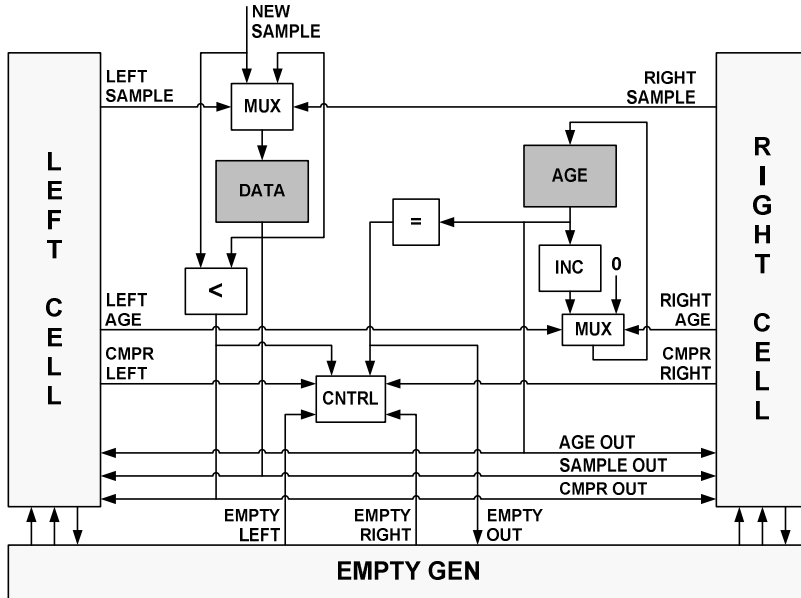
NEW SAMPLE

LEFT SAMPLE

MUX

RIGHT SAMPLE

L E F T

C E L L

DATA

AGE

R I G H T

C E L L

=

INC

0

<

LEFT AGE

MUX

RIGHT AGE

CMPR LEFT

CNTRL

CMPR RIGHT

AGE OUT

SAMPLE OUT

CMPR OUT

EMPTY LEFT

EMPTY RIGHT

EMPTY OUT

EMPTY GEN